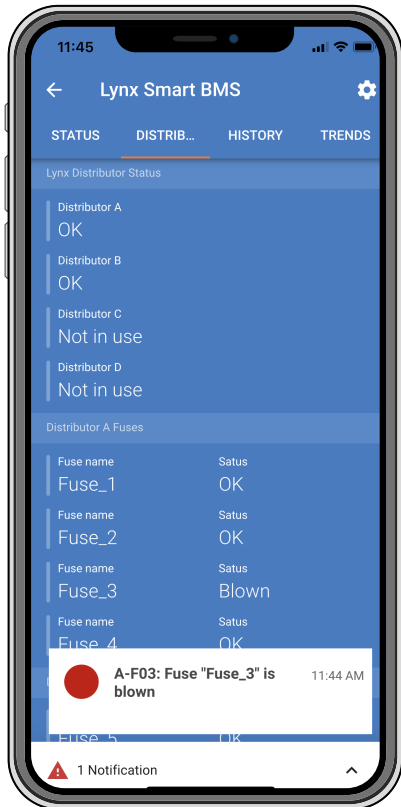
11:45

Lynx Smart BMS

STATUS DISTRIB... HISTORY TRENDS

Lynx Distributor Status

Distributor A
OK

Distributor B
OK

Distributor C
Not in use

Distributor D
Not in use

Distributor A Fuses

| Fuse name | Satus |
|---|---|
| Fuse_1 | OK |
| Fuse_2 | OK |
| Fuse_3 | Blown |
| Fuse_4 | OK |
| Fuse_5 | OK |

A-F03: Fuse "Fuse_3" is blown 11:44 AM

1 Notification